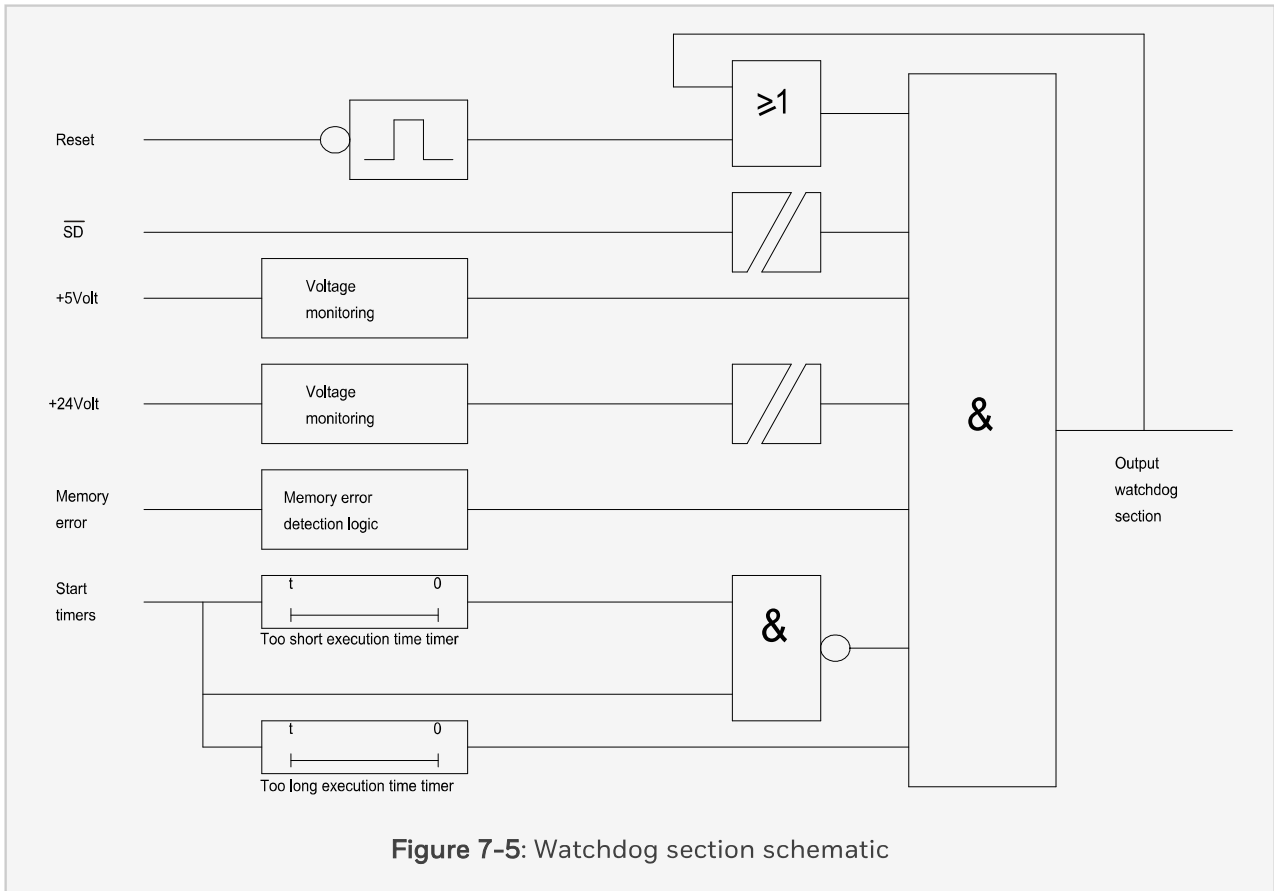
Reset

$\overline{SD}$

+5Volt

Voltage monitoring

+24Volt

Voltage monitoring

Memory error

Memory error detection logic

Start timers

t 0

Too short execution time timer

t 0

Too long execution time timer

≥1

&

&

Output watchdog section

Figure 7-5: Watchdog section schematic